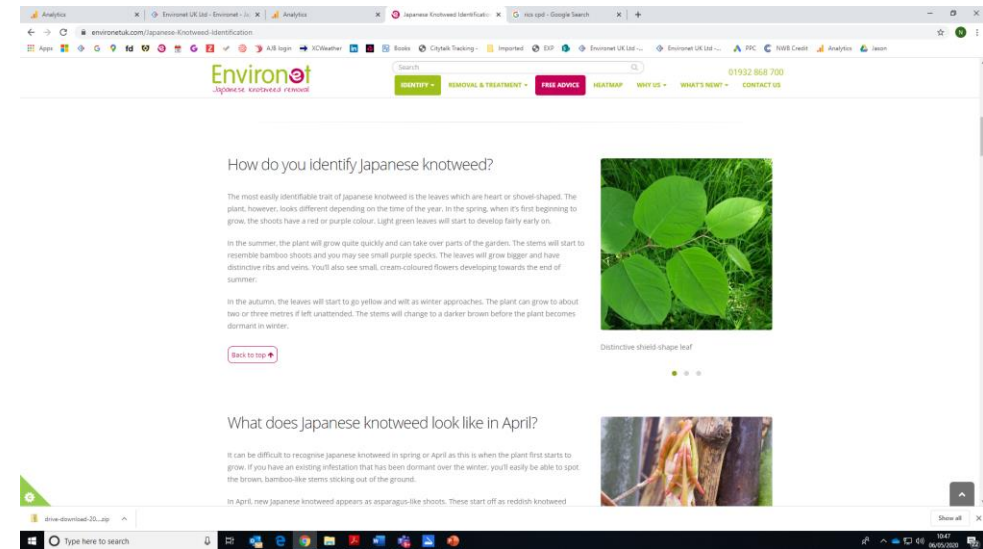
Analytics | Environet UK Ltd - Environet - Ja | Analytics | Japanese Knotweed Identificatio | rics cpd - Google Search | +

environetuk.com/Japanese-Knotweed-Identification

Apps | fd | AJB login | XCWeather | Books | Citytalk Tracking - | Imported | EXP | Environet UK Ltd - | Environet UK Ltd -... | PPC | NWB Credit | Analytics | Jason

Environet
Japanese knotweed removal

Search

01932 868 700

IDENTIFY | REMOVAL & TREATMENT | FREE ADVICE | HEATMAP | WHY US | WHAT'S NEW? | CONTACT US

How do you identify Japanese knotweed?

The most easily identifiable trait of Japanese knotweed is the leaves which are heart or shovel-shaped. The plant, however, looks different depending on the time of the year. In the spring, when it's first beginning to grow, the shoots have a red or purple colour. Light green leaves will start to develop fairly early on.

In the summer, the plant will grow quite quickly and can take over parts of the garden. The stems will start to resemble bamboo shoots and you may see small purple specks. The leaves will grow bigger and have distinctive ribs and veins. You'll also see small, cream-coloured flowers developing towards the end of summer.

In the autumn, the leaves will start to go yellow and wilt as winter approaches. The plant can grow to about two or three metres if left unattended. The stems will change to a darker brown before the plant becomes dormant in winter.

Back to top

Distinctive shield-shape leaf

What does Japanese knotweed look like in April?

It can be difficult to recognise Japanese knotweed in spring or April as this is when the plant first starts to grow. If you have an existing infestation that has been dormant over the winter, you'll easily be able to spot the brown, bamboo-like stems sticking out of the ground.

In April, new Japanese knotweed appears as asparagus-like shoots. These start off as reddish knotweed

drive-download-20....zip

Show all

Type here to search

10:47
06/05/2020